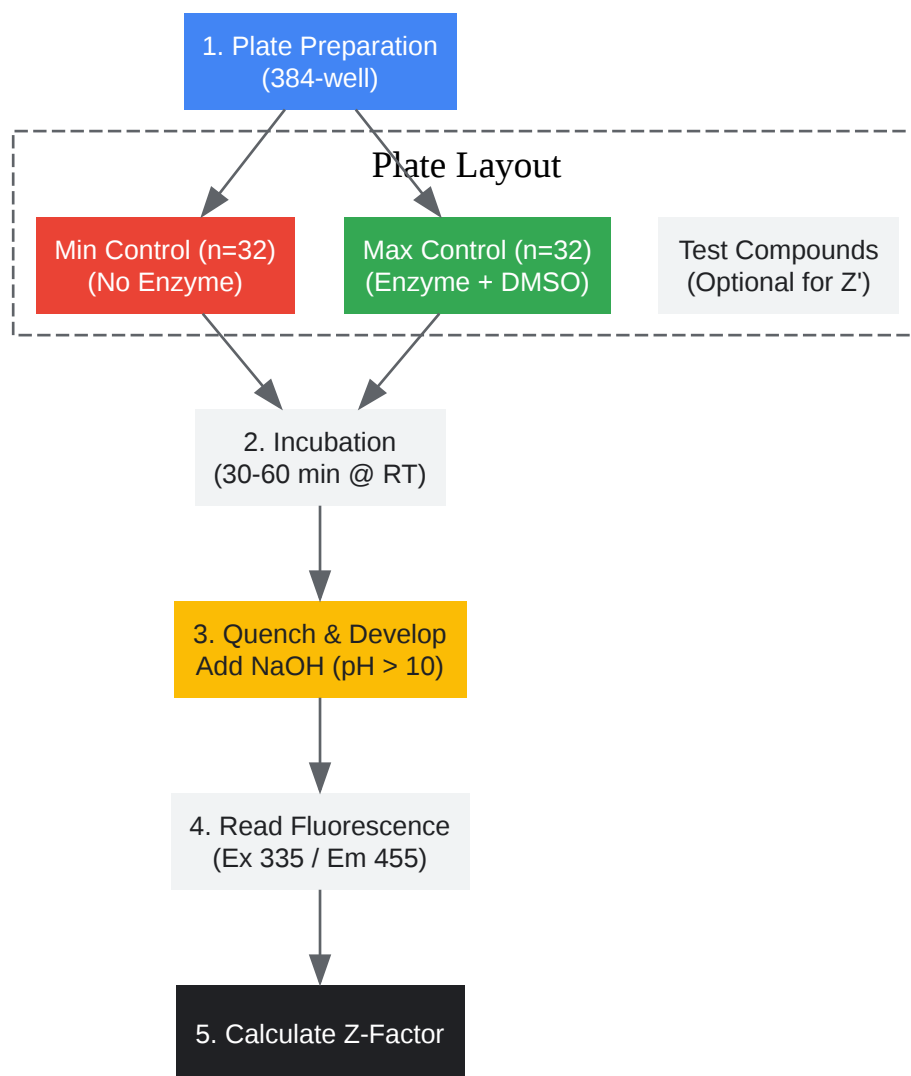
1. Plate Preparation
(384-well)

Plate Layout

Min Control (n=32)
(No Enzyme)

Max Control (n=32)
(Enzyme + DMSO)

Test Compounds
(Optional for Z')

2. Incubation
(30-60 min @ RT)

3. Quench & Develop
Add NaOH (pH > 10)

4. Read Fluorescence
(Ex 335 / Em 455)

5. Calculate Z-Factor